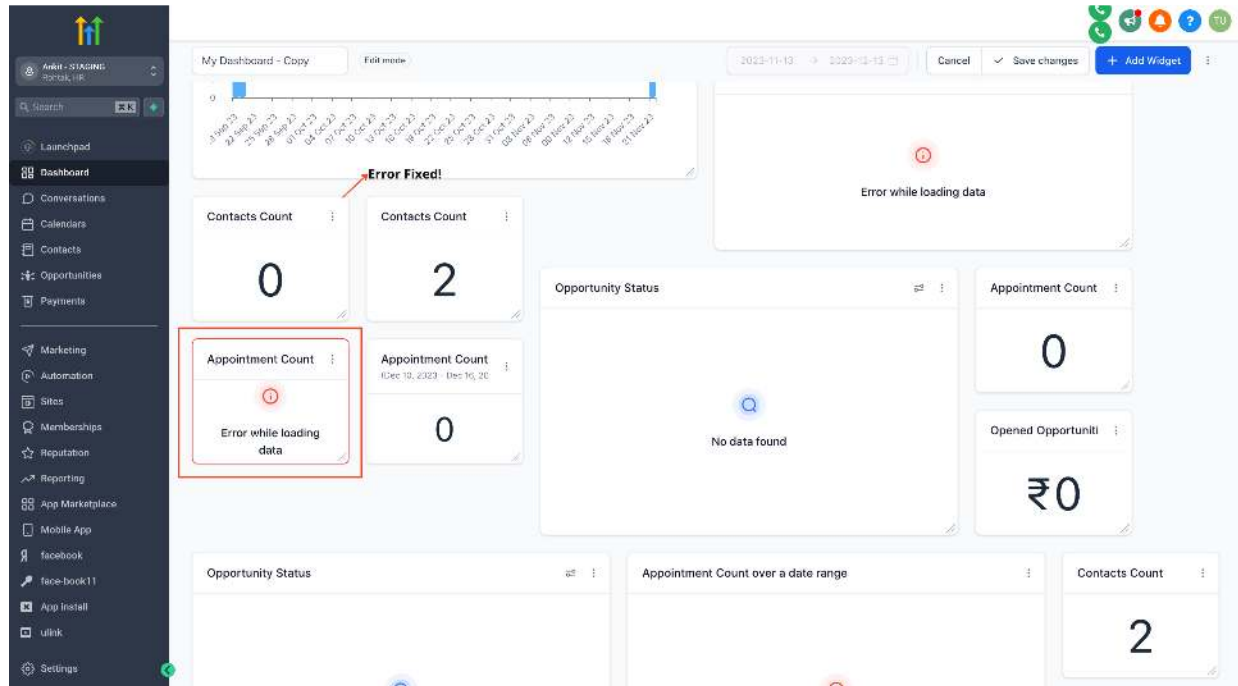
Ankit - STAGING
Rohtak, HR

Search ⌘K

Launchpad
Dashboard
Conversations
Calendars
Contacts
Opportunities
Payments

Marketing
Automation
Sites
Memberships
Reputation
Reporting
App Marketplace
Mobile App
facebook
face-book11
App Install
ulink

Settings

TU

My Dashboard - Copy
Edit mode
2023-11-13 → 2023-12-13
Cancel
Save changes
+ Add Widget

0
3 Sep 23 22 Sep 23 25 Sep 23 28 Sep 23 01 Oct 23 04 Oct 23 07 Oct 23 10 Oct 23 13 Oct 23 16 Oct 23 19 Oct 23 22 Oct 23 25 Oct 23 28 Oct 23 31 Oct 23 03 Nov 23 06 Nov 23 09 Nov 23 12 Nov 23 15 Nov 23 18 Nov 23 21 Nov 23

Error Fixed!

Error while loading data

Contacts Count
0

Contacts Count
2

Opportunity Status
No data found

Appointment Count
0

Appointment Count
Error while loading data

Appointment Count
(Dec 10, 2023 - Dec 16, 20
0

Opened Opportuniti
₹0

Opportunity Status

Appointment Count over a date range

Contacts Count
2